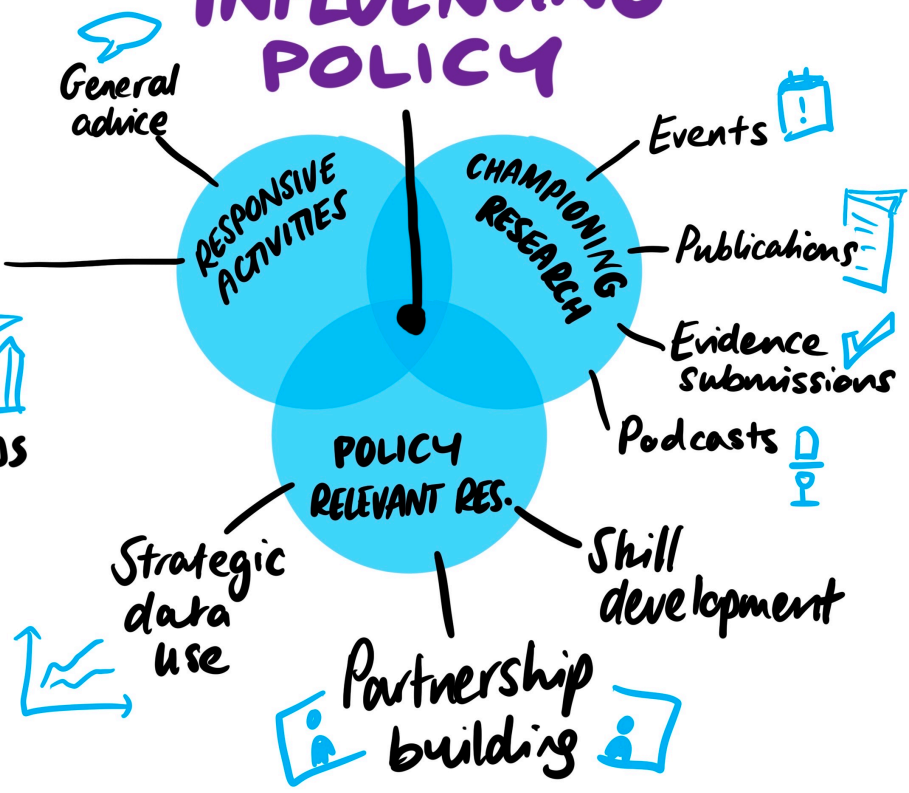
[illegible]
POLICY

General advice

RESPONSIVE ACTIVITIES

CHAMPIONING RESEARCH

Events

Publications

Evidence submissions

Podcasts

POLICY RELEVANT RES.

Skill development

Strategic data use

Partnership building

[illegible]s